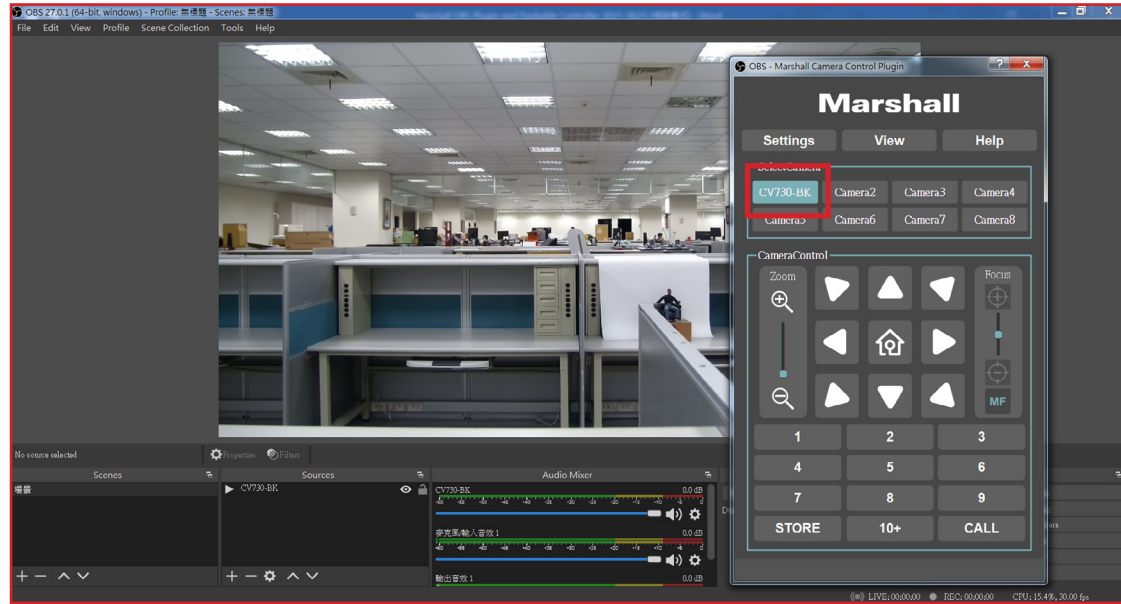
OBS 27.0.1 (64-bit, windows) - Profile: 無標題 - Scenes: 無標題

File Edit View Profile Scene Collection Tools Help

OBS - Marshall Camera Control Plugin

Marshall

Settings View Help

SelectCamera

CV730-BK Camera2 Camera3 Camera4

Camera5 Camera6 Camera7 Camera8

CameraControl

Zoom

Focus

MF

1 2 3

4 5 6

7 8 9

STORE 10+ CALL

No source selected

Properties Filters

Scenes

場景

Sources

CV730-BK

Audio Mixer

CV730-BK 0.0 dB

麥克風/輸入音效 1 0.0 dB

輸出音效 1 0.0 dB

LIVE: 00:00:00 REC: 00:00:00 CPU: 15.4%, 30.00 fps